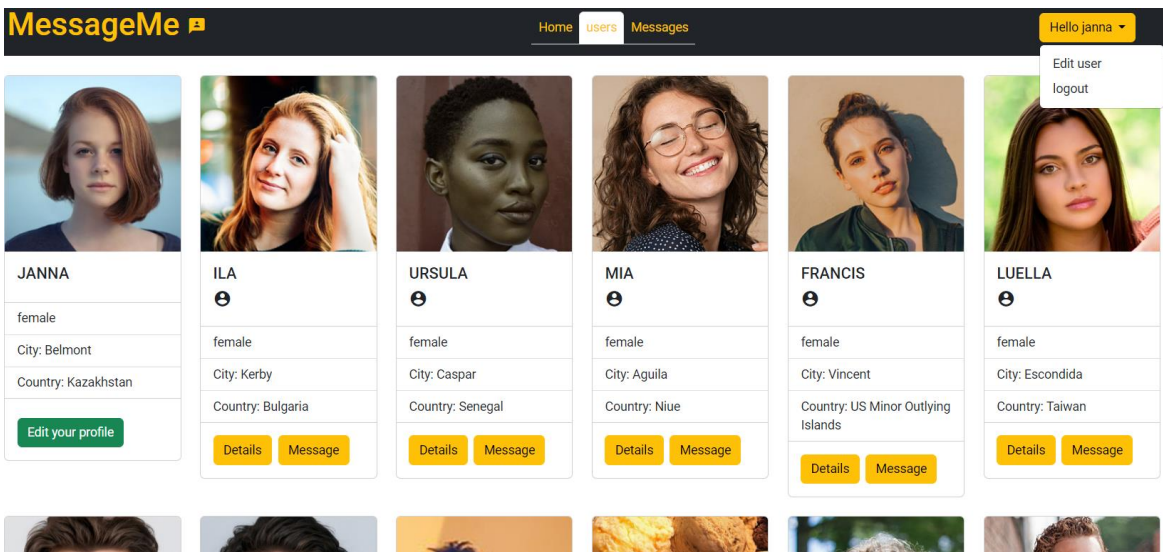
MessageMe

Home users Messages

Hello janna

Edit user
logout

JANNA
female
City: Belmont
Country: Kazakhstan
Edit your profile

ILA
female
City: Kerby
Country: Bulgaria
Details Message

URSULA
female
City: Caspar
Country: Senegal
Details Message

MIA
female
City: Aguila
Country: Niue
Details Message

FRANCIS
female
City: Vincent
Country: US Minor Outlying Islands
Details Message

LUELLA
female
City: Escondida
Country: Taiwan
Details Message